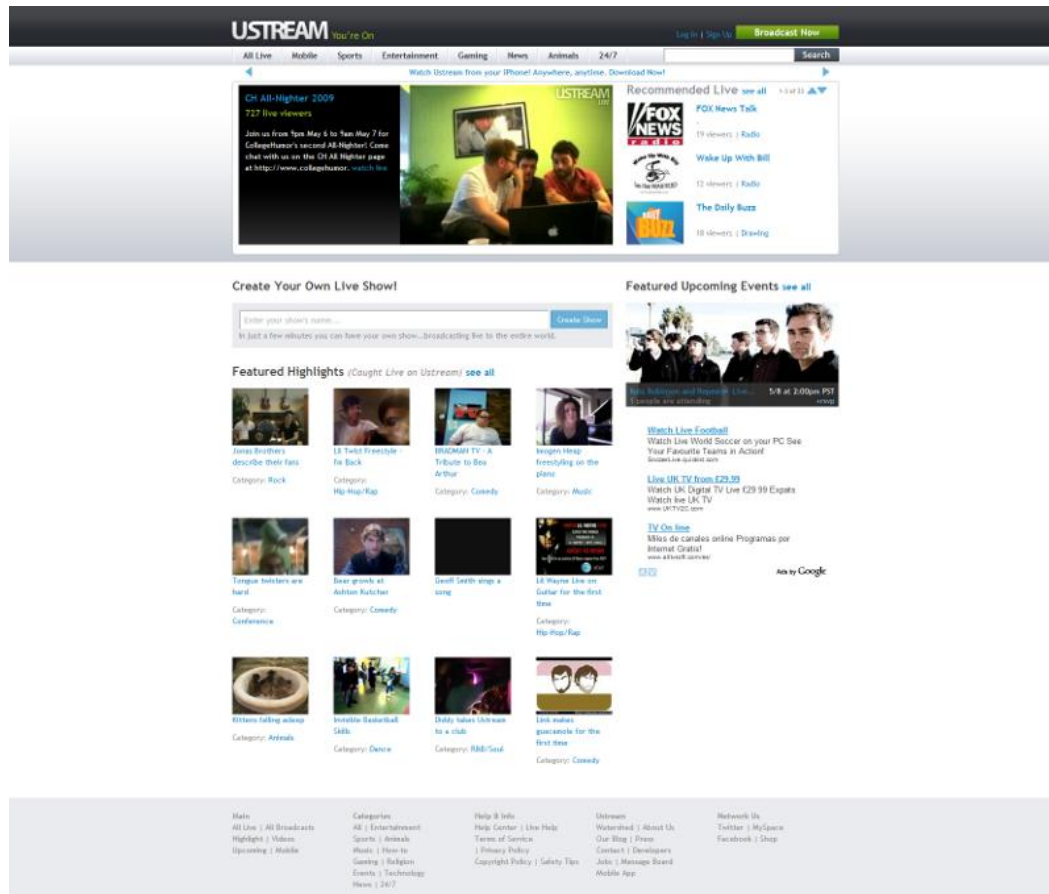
USTREAM You're On

Log In | Sign Up Broadcast Now

All Live Mobile Sports Entertainment Gaming News Animals 24/7 Search

Watch Ustream from your iPhone! Anywhere, anytime. Download Now!

CH All-Nighter 2009
727 live viewers
Join us from 9pm May 6 to 9am May 7 for CollegeHumor's second All-Nighter! Come chat with us on the CH All Nighter page at http://www.collegehumor. watch live

USTREAM

Recommended Live see all 1-3 of 12

FOX NEWS radio
FOX News Talk
19 viewers | Radio

Wake Up With Bill
12 viewers | Radio

The Daily Buzz
18 viewers | Drawing

Create Your Own Live Show!

Enter your show's name... Create Show
In just a few minutes you can have your own show...broadcasting live to the entire world.

Featured Highlights (Caught Live on Ustream) see all

Jonas Brothers describe their fans
Category: Rock

Lil Twist Freestyle - I'm Back
Category: Hip-Hop/Rap

BIGDMAN TV - A Tribute to Bea Arthur
Category: Comedy

Imogen Heap freestyling on the piano
Category: Music

Tongue twisters are hard
Category: Conference

Bear growls at Ashton Kutcher
Category: Comedy

Geoff Smith sings a song

Lil Wayne Live on Guitar for the first time
Category: Hip-Hop/Rap

Kittens falling asleep
Category: Animals

Invisible Basketball Skills
Category: Dance

Diddy takes Ustream to a club
Category: R&B/Soul

Link makes guacamole for the first time
Category: Comedy

Featured Upcoming Events see all

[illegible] 5/8 at 2:00pm PST
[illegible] people are attending +rsvp

Watch Live Football
Watch Live World Soccer on your PC See Your Favourite Teams in Action!
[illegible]

Live UK TV from £29.99
Watch UK Digital TV Live £29.99 Expats Watch live UK TV
www.UKTV2C.com

TV On line
Miles de canales online Programas por Internet Gratis!
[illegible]

Ads by Google

Main
All Live | All Broadcasts
Highlights | Videos
Upcoming | Mobile

Categories
All | Entertainment
Sports | Animals
Music | How-to
Gaming | Religion
Events | Technology
News | 24/7

Help & Info
Help Center | Live Help
Terms of Service
| Privacy Policy
Copyright Policy | Safety Tips

Ustream
Watershed | About Us
Our Blog | Press
Contact | Developers
Jobs | Message Board
Mobile App

Network Us
Twitter | MySpace
Facebook | Shop